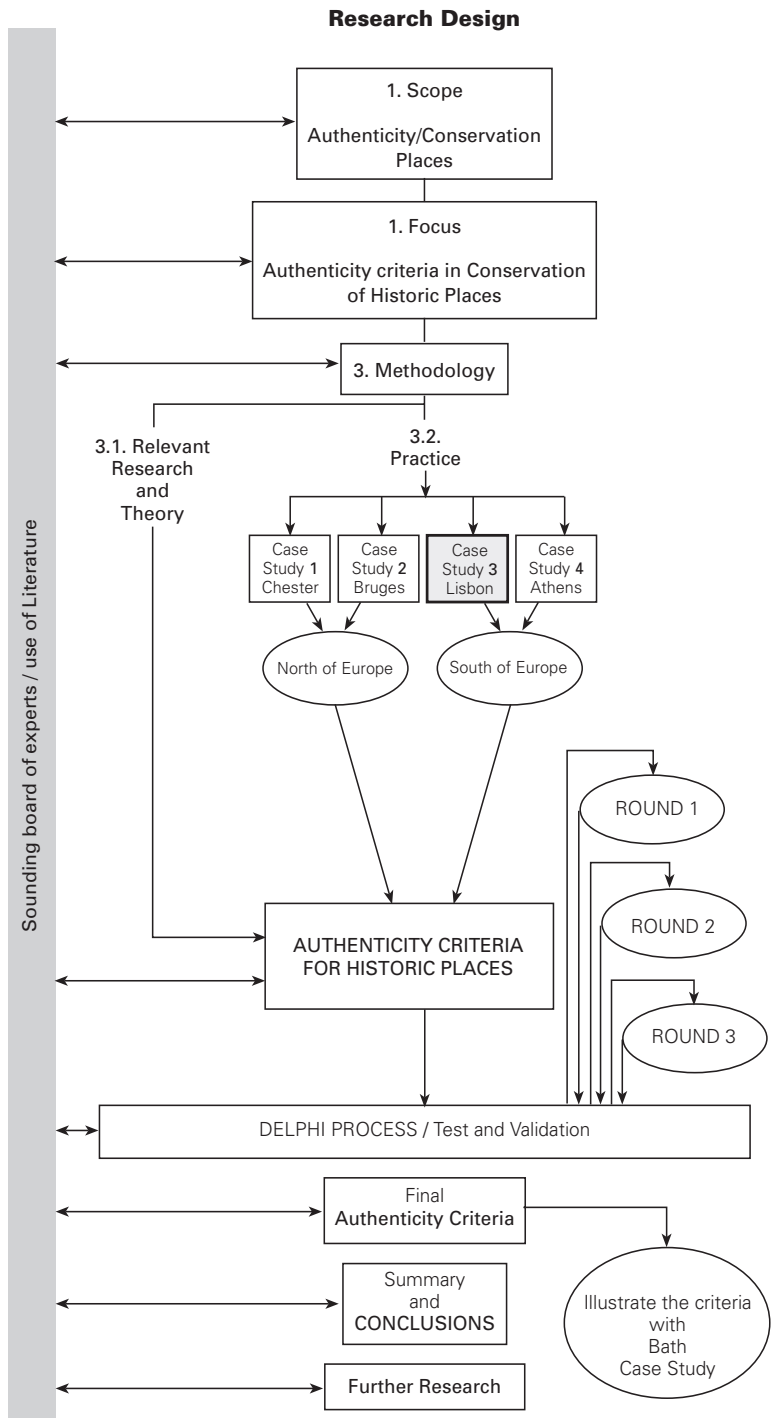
Research Design

Sounding board of experts / use of Literature

1. Scope

Authenticity/Conservation Places

1. Focus

Authenticity criteria in Conservation of Historic Places

3. Methodology

3.1. Relevant Research and Theory

3.2. Practice

Case Study 1 Chester

Case Study 2 Bruges

Case Study 3 Lisbon

Case Study 4 Athens

North of Europe

South of Europe

ROUND 1

ROUND 2

ROUND 3

AUTHENTICITY CRITERIA FOR HISTORIC PLACES

DELPHI PROCESS / Test and Validation

Final Authenticity Criteria

Illustrate the criteria with Bath Case Study

Summary and CONCLUSIONS

Further Research